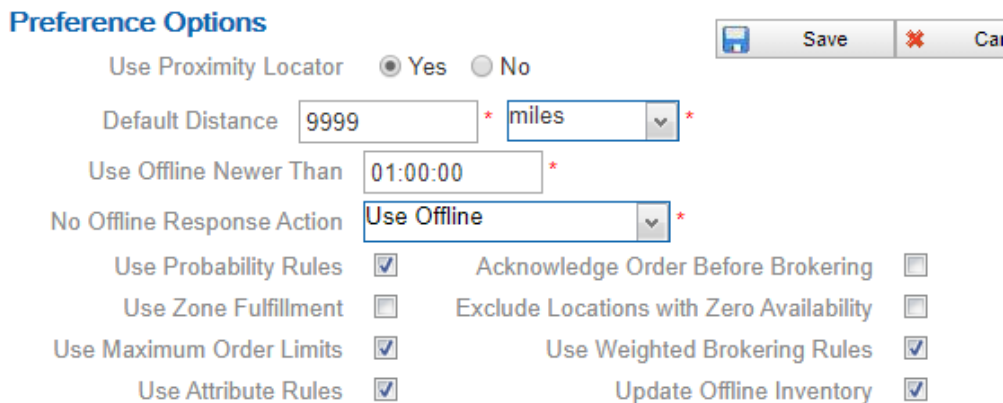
Preference Options

Save Ca

Use Proximity Locator Yes No

Default Distance 9999 * miles *

Use Offline Newer Than 01:00:00 *

No Offline Response Action Use Offline *

Use Probability Rules

Acknowledge Order Before Brokering

Use Zone Fulfillment

Exclude Locations with Zero Availability

Use Maximum Order Limits

Use Weighted Brokering Rules

Use Attribute Rules

Update Offline Inventory